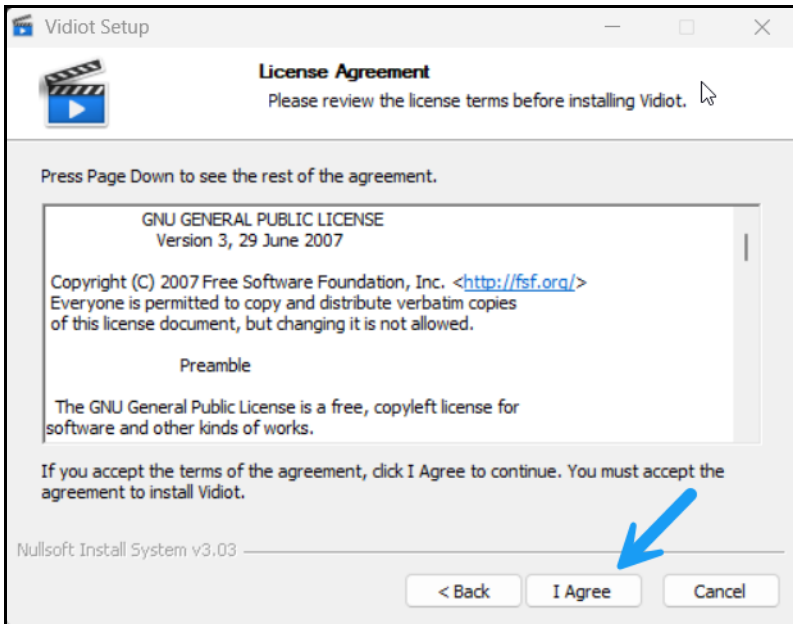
Vidiot Setup

License Agreement
Please review the license terms before installing Vidiot.

Press Page Down to see the rest of the agreement.

GNU GENERAL PUBLIC LICENSE
Version 3, 29 June 2007

Copyright (C) 2007 Free Software Foundation, Inc. <http://fsf.org/>
Everyone is permitted to copy and distribute verbatim copies
of this license document, but changing it is not allowed.

Preamble

The GNU General Public License is a free, copyleft license for
software and other kinds of works.

If you accept the terms of the agreement, click I Agree to continue. You must accept the agreement to install Vidiot.

Nullsoft Install System v3.03

< Back
I Agree
Cancel